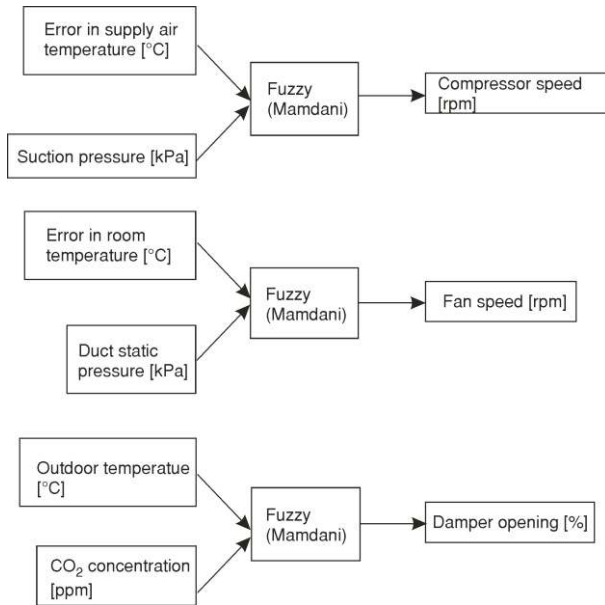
Error in supply air temperature [°C]

Suction pressure [kPa]

Fuzzy (Mamdani)

Compressor speed [rpm]

Error in room temperature [°C]

Duct static pressure [kPa]

Fuzzy (Mamdani)

Fan speed [rpm]

Outdoor temperatue [°C]

$CO_2$ concentration [ppm]

Fuzzy (Mamdani)

Damper opening [%]